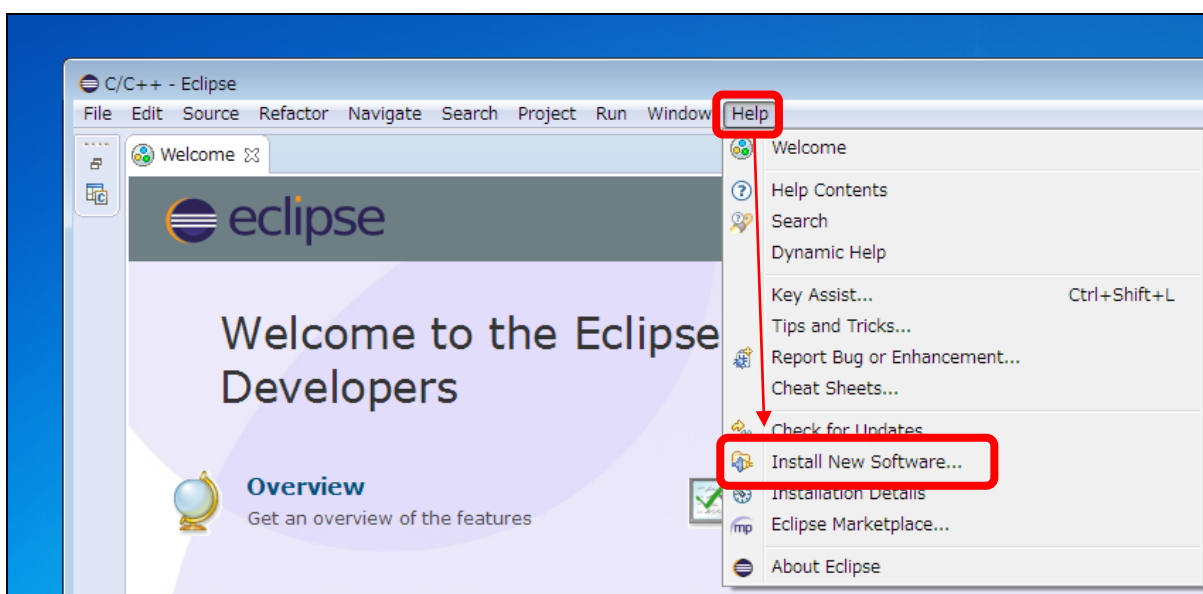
C/C++ - Eclipse

File Edit Source Refactor Navigate Search Project Run Window Help

Welcome

eclipse

Welcome to the Eclipse Developers

Overview
Get an overview of the features

Welcome
Help Contents
Search
Dynamic Help
Key Assist... Ctrl+Shift+L
Tips and Tricks...
Report Bug or Enhancement...
Cheat Sheets...
Check for Updates
Install New Software...
Installation Details
mp Eclipse Marketplace...
About Eclipse